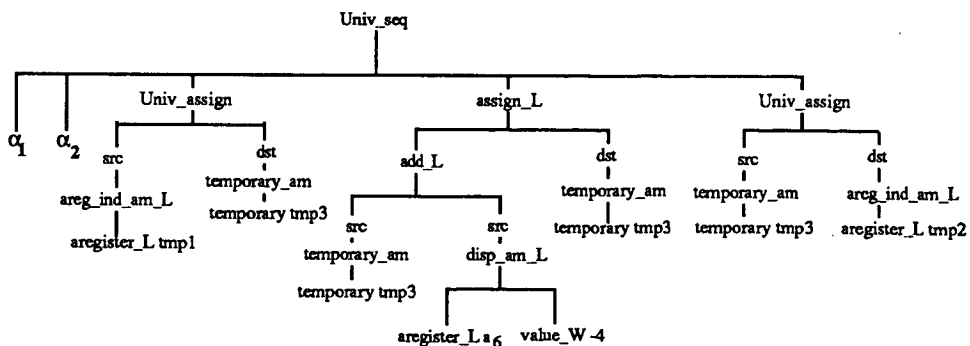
Univ_seq

$\alpha_1$

$\alpha_2$

Univ_assign

src

areg_ind_am_L

aregister_L tmp1

dst

temporary_am

temporary tmp3

assign_L

add_L

src

temporary_am

temporary tmp3

src

disp_am_L

aregister_L $a_6$

value_W -4

dst

temporary_am

temporary tmp3

Univ_assign

src

temporary_am

temporary tmp3

dst

areg_ind_am_L

aregister_L tmp2